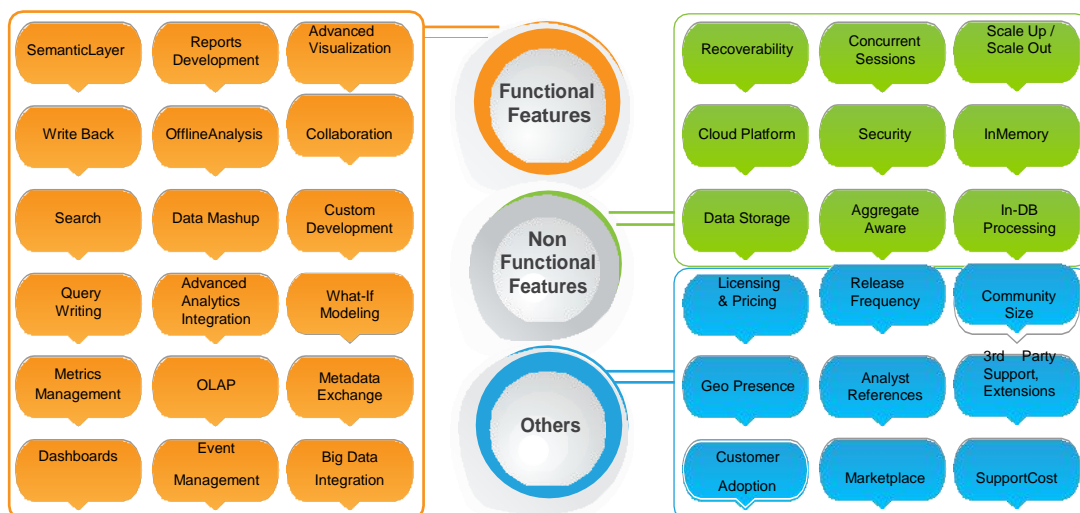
SemanticLayer
Reports Development
Advanced Visualization
Write Back
OfflineAnalysis
Collaboration
Search
Data Mashup
Custom Development
Query Writing
Advanced Analytics Integration
What-If Modeling
Metrics Management
OLAP
Metadata Exchange
Dashboards
Event Management
Big Data Integration

Functional Features

Non Functional Features

Others

Recoverability
Concurrent Sessions
Scale Up / Scale Out
Cloud Platform
Security
InMemory
Data Storage
Aggregate Aware
In-DB Processing

Licensing & Pricing
Release Frequency
Community Size
Geo Presence
Analyst References
3rd Party Support, Extensions
Customer Adoption
Marketplace
SupportCost